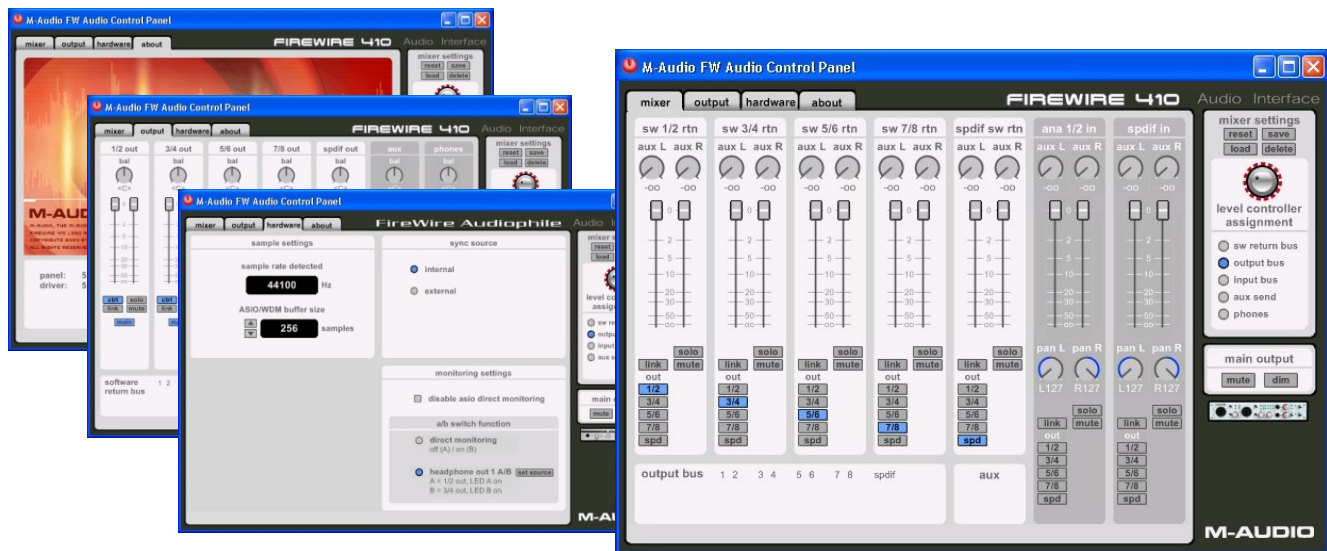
M-Audio FW Audio Control Panel

mixer output hardware about

FIREWIRE 410 Audio Interface

mixer settings
reset save
load delete

M-AUDIO

panel: 5
driver: 5

M-Audio FW Audio Control Panel

mixer output hardware about

FIREWIRE 410 Audio Interface

1/2 out | 3/4 out | 5/6 out | 7/8 out | spdif out | aux | phones

bal bal bal bal bal bal bal

<C> <C> <C> <C> <C>

mixer settings
reset save
load delete

ctrl solo
link mute
main

software return bus 1 2

M-Audio FW Audio Control Panel

mixer output hardware about

FireWire Audiophile Audio

sample settings

sample rate detected

44100 Hz

ASIO/WDM buffer size

256 samples

sync source

internal

external

monitoring settings

disable asio direct monitoring

a/b switch function

direct monitoring
off (A) / on (B)

headphone out 1 A/B set source
A = 1/2 out, LED A on
B = 3/4 out, LED B on

mixer settings
reset save
load

level controller assignment

sw return
output
input
aux send

main
mute

M-A

M-Audio FW Audio Control Panel

mixer output hardware about

FIREWIRE 410 Audio Interface

sw 1/2 rtn | sw 3/4 rtn | sw 5/6 rtn | sw 7/8 rtn | spdif sw rtn | ana 1/2 in | spdif in

aux L aux R aux L aux R aux L aux R aux L aux R aux L aux R aux L aux R aux L aux R

-oo -oo -oo -oo -oo -oo -oo -oo -oo -oo -oo -oo -oo -oo

0 2 5 10 20 30 50 -oo

solo link mute solo link mute solo link mute solo link mute solo link mute

out out out out out

1/2 3/4 5/6 7/8 spd

pan L pan R pan L pan R

L127 R127 L127 R127

solo link mute solo link mute

out out

1/2 3/4 5/6 7/8 spd

output bus 1 2 3 4 5 6 7 8 spdif

aux

mixer settings
reset save
load delete

level controller assignment

sw return bus
output bus
input bus
aux send
phones

main output
mute dim

M-AUDIO